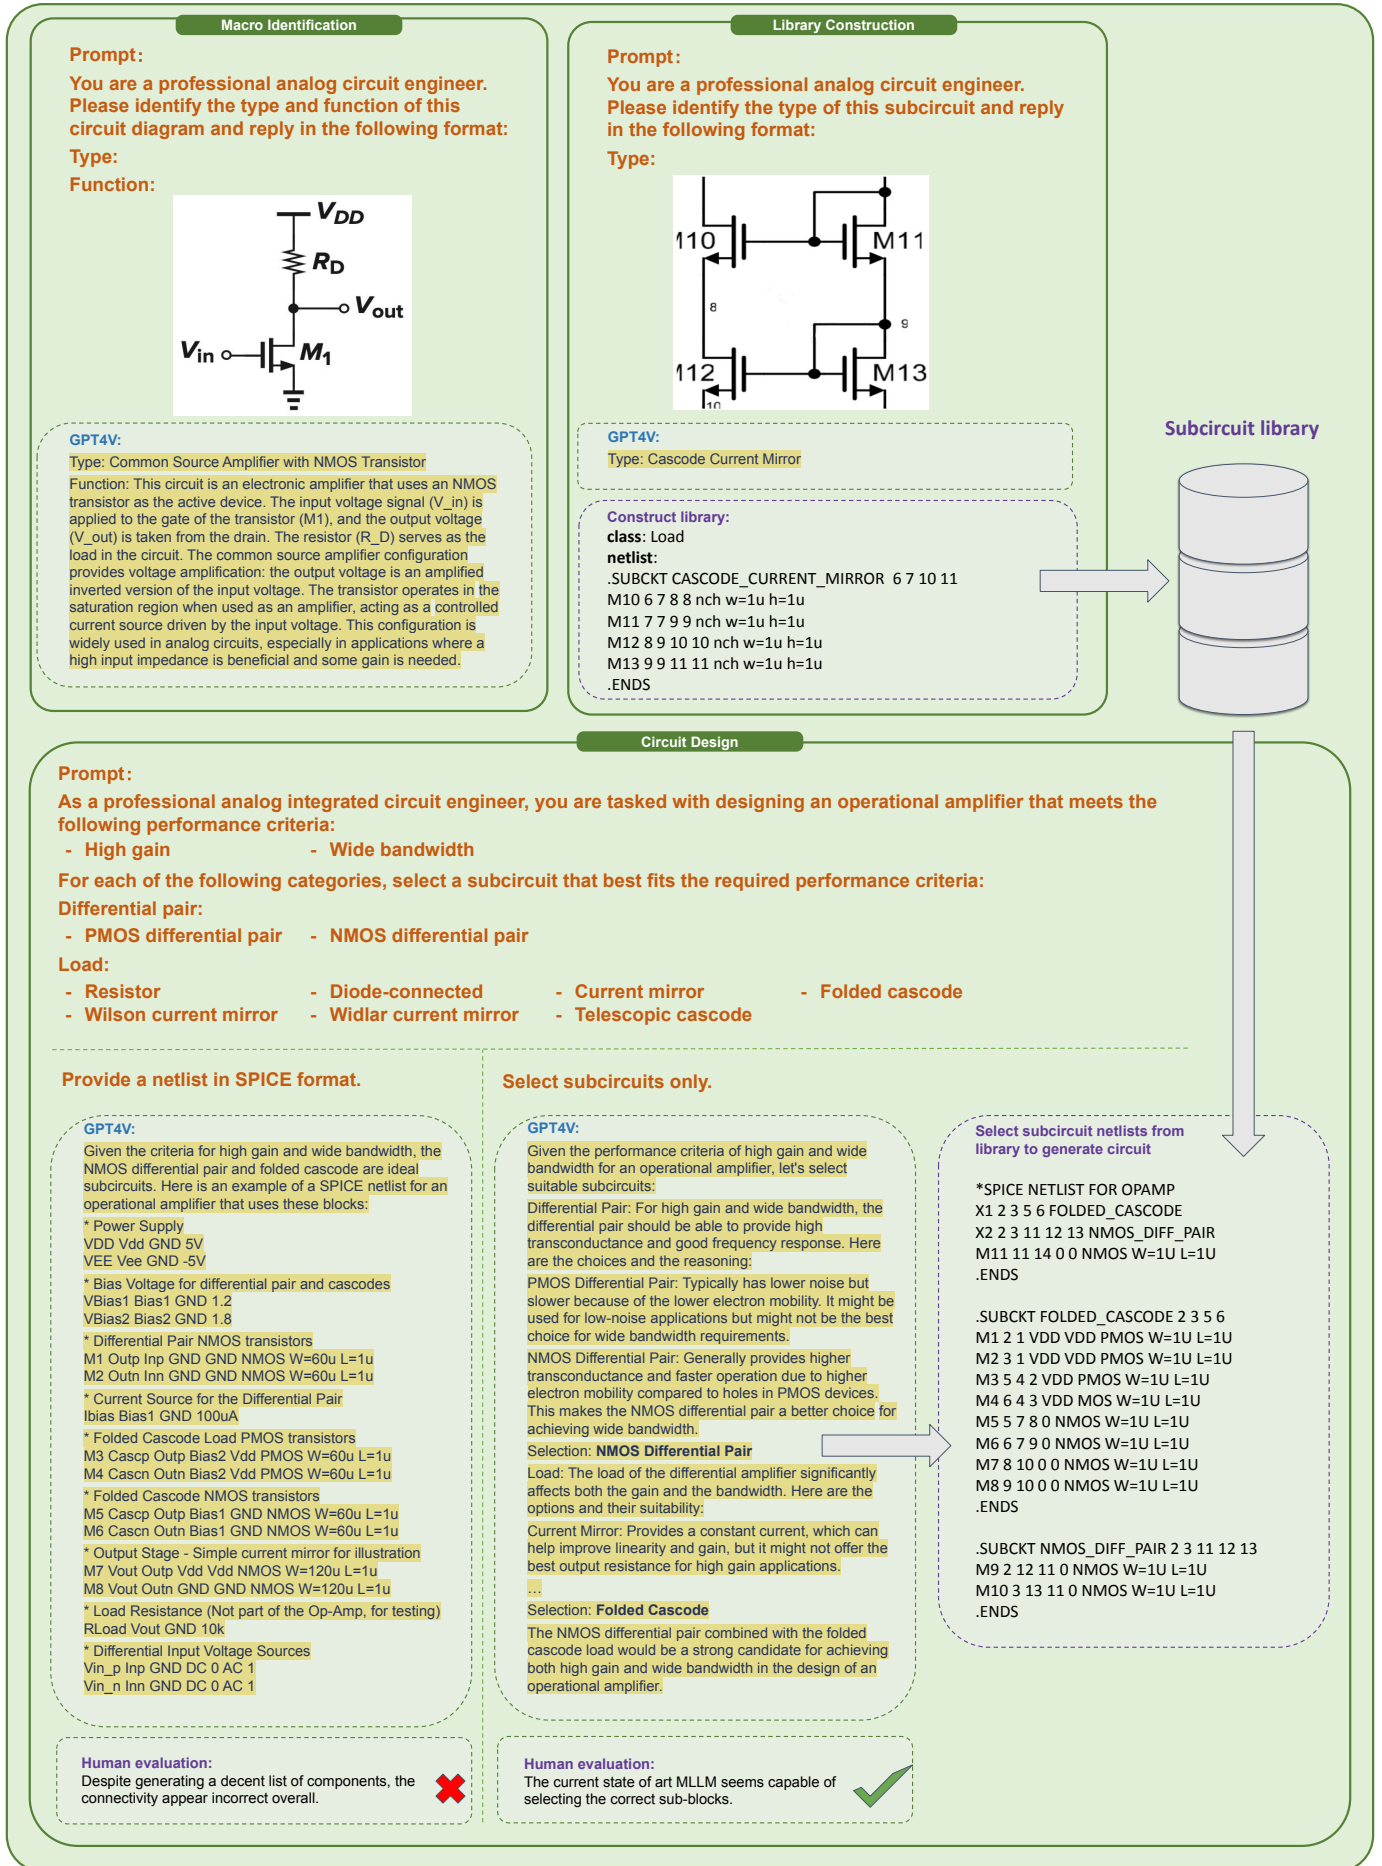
Macro Identification

Prompt:
You are a professional analog circuit engineer. Please identify the type and function of this circuit diagram and reply in the following format:
Type:
Function:

$V_{DD}$
$R_D$
$V_{out}$
$V_{in}$
$M_1$

GPT4V:
Type: Common Source Amplifier with NMOS Transistor
Function: This circuit is an electronic amplifier that uses an NMOS transistor as the active device. The input voltage signal (V_in) is applied to the gate of the transistor (M1), and the output voltage (V_out) is taken from the drain. The resistor (R_D) serves as the load in the circuit. The common source amplifier configuration provides voltage amplification: the output voltage is an amplified inverted version of the input voltage. The transistor operates in the saturation region when used as an amplifier, acting as a controlled current source driven by the input voltage. This configuration is widely used in analog circuits, especially in applications where a high input impedance is beneficial and some gain is needed.

Library Construction

Prompt:
You are a professional analog circuit engineer. Please identify the type of this subcircuit and reply in the following format:
Type:

M10 M11 8 9 M12 M13 10

GPT4V:
Type: Cascode Current Mirror

Construct library:
class: Load
netlist:
.SUBCKT CASCODE_CURRENT_MIRROR 6 7 10 11
M10 6 7 8 8 nch w=1u h=1u
M11 7 7 9 9 nch w=1u h=1u
M12 8 9 10 10 nch w=1u h=1u
M13 9 9 11 11 nch w=1u h=1u
.ENDS

Subcircuit library

Circuit Design

Prompt:
As a professional analog integrated circuit engineer, you are tasked with designing an operational amplifier that meets the following performance criteria:
- High gain - Wide bandwidth
For each of the following categories, select a subcircuit that best fits the required performance criteria:
Differential pair:
- PMOS differential pair - NMOS differential pair
Load:
- Resistor - Diode-connected - Current mirror - Folded cascode
- Wilson current mirror - Widlar current mirror - Telescopic cascode

Provide a netlist in SPICE format.

GPT4V:
Given the criteria for high gain and wide bandwidth, the NMOS differential pair and folded cascode are ideal subcircuits. Here is an example of a SPICE netlist for an operational amplifier that uses these blocks:
* Power Supply
VDD Vdd GND 5V
VEE Vee GND -5V
* Bias Voltage for differential pair and cascodes
VBias1 Bias1 GND 1.2
VBias2 Bias2 GND 1.8
* Differential Pair NMOS transistors
M1 Outp Inp GND GND NMOS W=60u L=1u
M2 Outn Inn GND GND NMOS W=60u L=1u
* Current Source for the Differential Pair
Ibias Bias1 GND 100uA
* Folded Cascode Load PMOS transistors
M3 Cascp Outp Bias2 Vdd PMOS W=60u L=1u
M4 Cascn Outn Bias2 Vdd PMOS W=60u L=1u
* Folded Cascode NMOS transistors
M5 Cascp Outp Bias1 GND NMOS W=60u L=1u
M6 Cascn Outn Bias1 GND NMOS W=60u L=1u
* Output Stage - Simple current mirror for illustration
M7 Vout Outp Vdd Vdd NMOS W=120u L=1u
M8 Vout Outn GND GND NMOS W=120u L=1u
* Load Resistance (Not part of the Op-Amp, for testing)
RLoad Vout GND 10k
* Differential Input Voltage Sources
Vin_p Inp GND DC 0 AC 1
Vin_n Inn GND DC 0 AC 1

Human evaluation:
Despite generating a decent list of components, the connectivity appear incorrect overall.

Select subcircuits only.

GPT4V:
Given the performance criteria of high gain and wide bandwidth for an operational amplifier, let's select suitable subcircuits:
Differential Pair: For high gain and wide bandwidth, the differential pair should be able to provide high transconductance and good frequency response. Here are the choices and the reasoning:
PMOS Differential Pair: Typically has lower noise but slower because of the lower electron mobility. It might be used for low-noise applications but might not be the best choice for wide bandwidth requirements.
NMOS Differential Pair: Generally provides higher transconductance and faster operation due to higher electron mobility compared to holes in PMOS devices. This makes the NMOS differential pair a better choice for achieving wide bandwidth.
Selection: NMOS Differential Pair
Load: The load of the differential amplifier significantly affects both the gain and the bandwidth. Here are the options and their suitability:
Current Mirror: Provides a constant current, which can help improve linearity and gain, but it might not offer the best output resistance for high gain applications.
...
Selection: Folded Cascode
The NMOS differential pair combined with the folded cascode load would be a strong candidate for achieving both high gain and wide bandwidth in the design of an operational amplifier.

Human evaluation:
The current state of art MLLM seems capable of selecting the correct sub-blocks.

Select subcircuit netlists from library to generate circuit

*SPICE NETLIST FOR OPAMP
X1 2 3 5 6 FOLDED_CASCODE
X2 2 3 11 12 13 NMOS_DIFF_PAIR
M11 11 14 0 0 NMOS W=1U L=1U
.ENDS

.SUBCKT FOLDED_CASCODE 2 3 5 6
M1 2 1 VDD VDD PMOS W=1U L=1U
M2 3 1 VDD VDD PMOS W=1U L=1U
M3 5 4 2 VDD PMOS W=1U L=1U
M4 6 4 3 VDD MOS W=1U L=1U
M5 5 7 8 0 NMOS W=1U L=1U
M6 6 7 9 0 NMOS W=1U L=1U
M7 8 10 0 0 NMOS W=1U L=1U
M8 9 10 0 0 NMOS W=1U L=1U
.ENDS

.SUBCKT NMOS_DIFF_PAIR 2 3 11 12 13
M9 2 12 11 0 NMOS W=1U L=1U
M10 3 13 11 0 NMOS W=1U L=1U
.ENDS